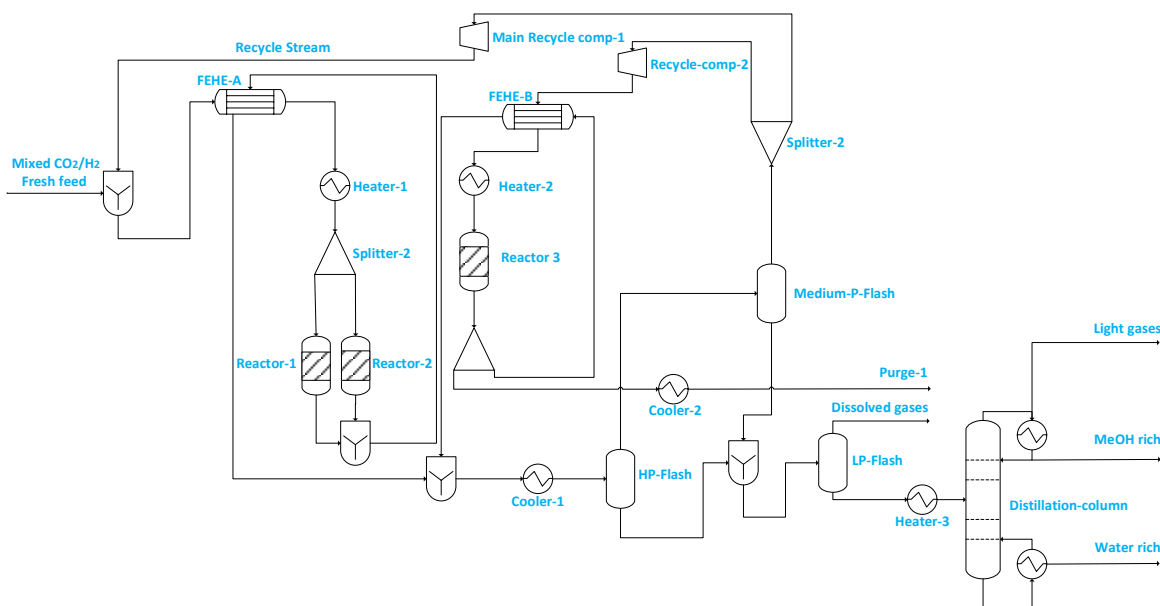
Recycle Stream

Main Recycle comp-1

Recycle-comp-2

FEHE-A

FEHE-B

Splitter-2

Mixed $CO_2/H_2$ Fresh feed

Heater-1

Heater-2

Splitter-2

Reactor 3

Medium-P-Flash

Reactor-1

Reactor-2

Light gases

Purge-1

Cooler-2

Dissolved gases

MeOH rich

HP-Flash

LP-Flash

Cooler-1

Heater-3

Distillation-column

Water rich